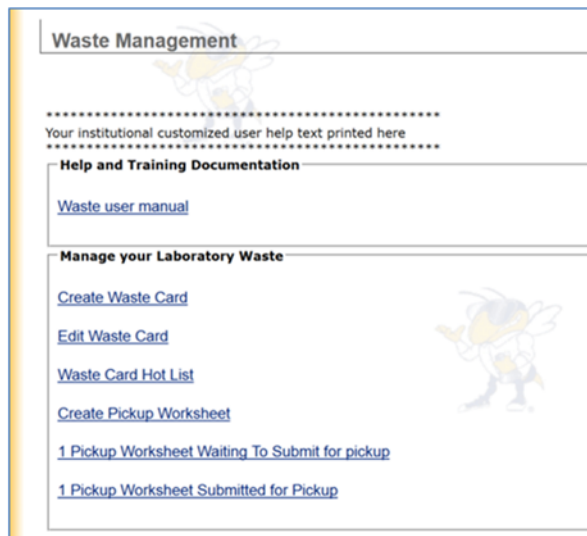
Waste Management

**************************************************
Your institutional customized user help text printed here
**************************************************

Help and Training Documentation

Waste user manual

Manage your Laboratory Waste

Create Waste Card

Edit Waste Card

Waste Card Hot List

Create Pickup Worksheet

1 Pickup Worksheet Waiting To Submit for pickup

1 Pickup Worksheet Submitted for Pickup